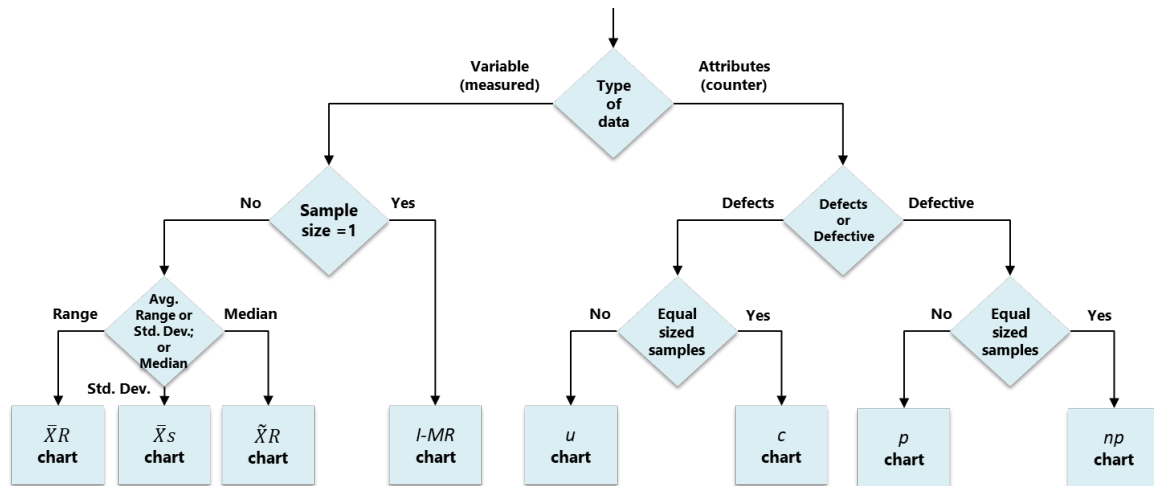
Variable (measured)

Type of data

Attributes (counter)

No

Sample size =1

Yes

Defects

Defects or Defective

Defective

Range

Avg. Range or Std. Dev.; or Median

Median

No

Equal sized samples

Yes

No

Equal sized samples

Yes

Std. Dev.

$\bar{X}R$ chart

$\bar{X}s$ chart

$\tilde{X}R$ chart

$I\text{-}MR$ chart

$u$ chart

$c$ chart

$p$ chart

$np$ chart